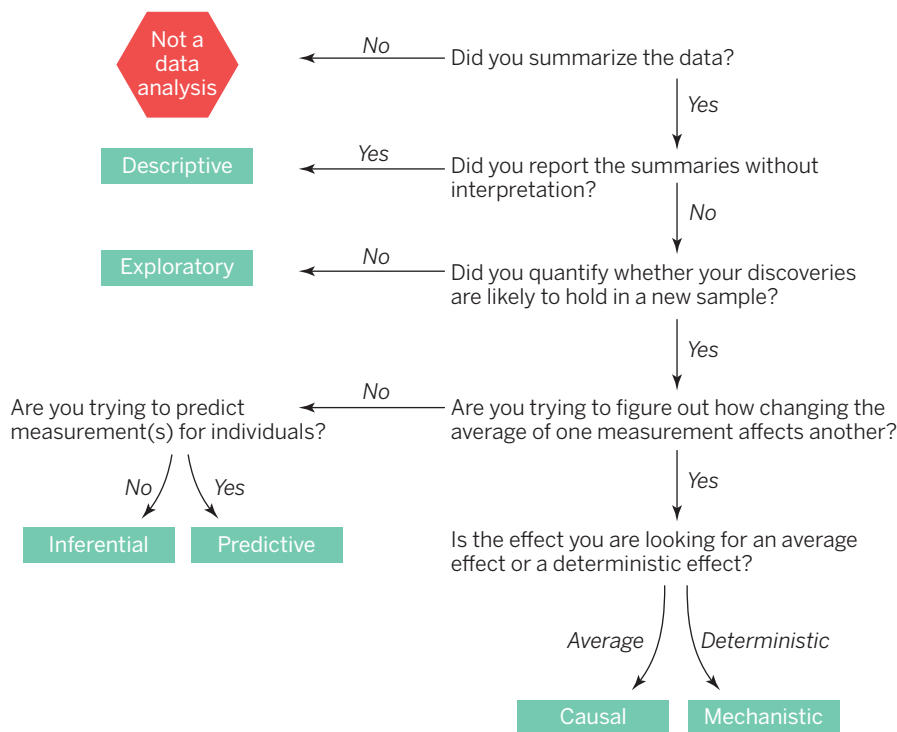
Not a data analysis

No

Did you summarize the data?

Yes

Descriptive

Yes

Did you report the summaries without interpretation?

No

Exploratory

No

Did you quantify whether your discoveries are likely to hold in a new sample?

Yes

Are you trying to predict measurement(s) for individuals?

No

Are you trying to figure out how changing the average of one measurement affects another?

No

Yes

Yes

Inferential

Predictive

Is the effect you are looking for an average effect or a deterministic effect?

Average

Deterministic

Causal

Mechanistic